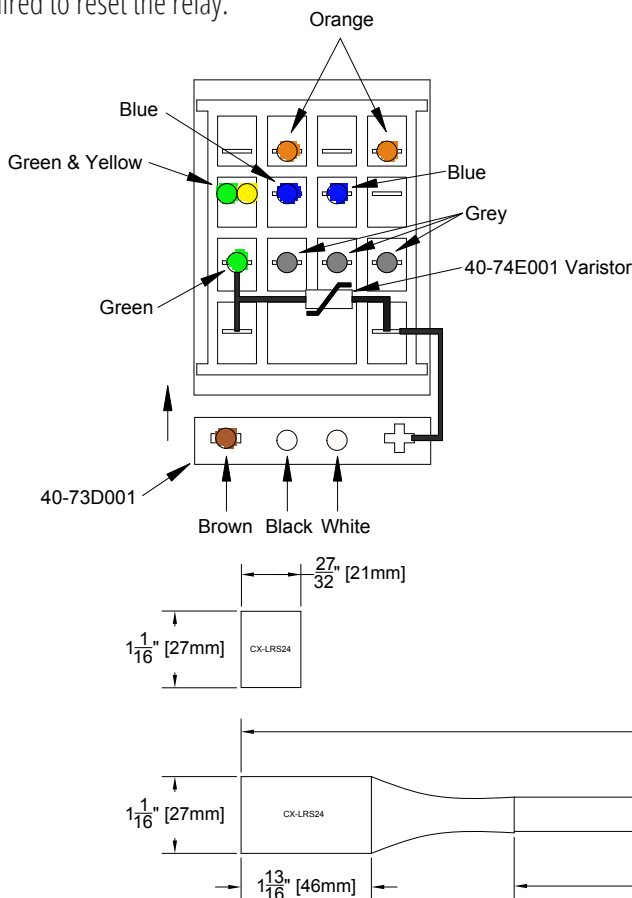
ired to reset the relay.

Orange

Blue

Green & Yellow

Blue

Grey

40-74E001 Varistor

Green

40-73D001

Brown Black White

$\frac{27}{32}$" [21mm]

$1\frac{1}{16}$" [27mm]

CX-LRS24

$1\frac{1}{16}$" [27mm]

CX-LRS24

$1\frac{13}{16}$" [46mm]